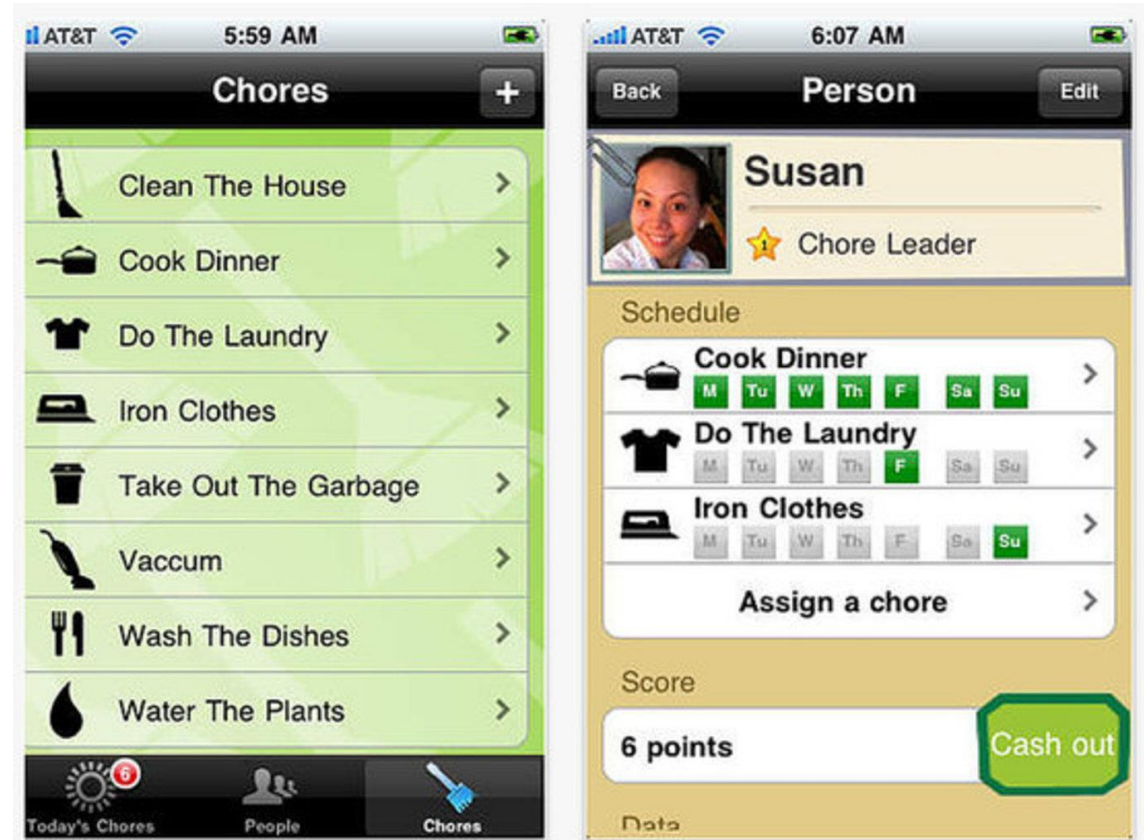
AT&T 5:59 AM

Chores +

Clean The House >

Cook Dinner >

Do The Laundry >

Iron Clothes >

Take Out The Garbage >

Vaccum >

Wash The Dishes >

Water The Plants >

6 Today's Chores People Chores

AT&T 6:07 AM

Back Person Edit

Susan

1 Chore Leader

Schedule

Cook Dinner M Tu W Th F Sa Su >

Do The Laundry M Tu W Th F Sa Su >

Iron Clothes M Tu W Th F Sa Su >

Assign a chore >

Score

6 points Cash out

Data